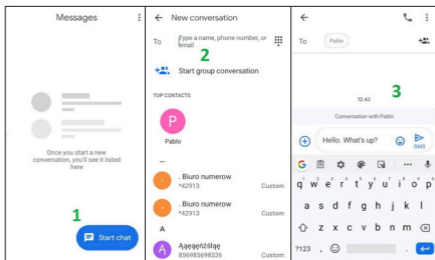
Messages

Once you start a new conversation, you'll see it listed here

1

Start chat

New conversation

To Type a name, phone number, or email

2

Start group conversation

TOP CONTACTS

P

Pablo

. Biuro numerow
*42913 Custom

. Biuro numerow
*42913 Custom

A

Aąęąęńźśłąę
856985698526 Custom

To Pablo

3

12:42

Conversation with Pablo

Hello. What's up?

SMS

G

q w e r t y u i o p

a s d f g h j k l

z x c v b n m

?123 , .